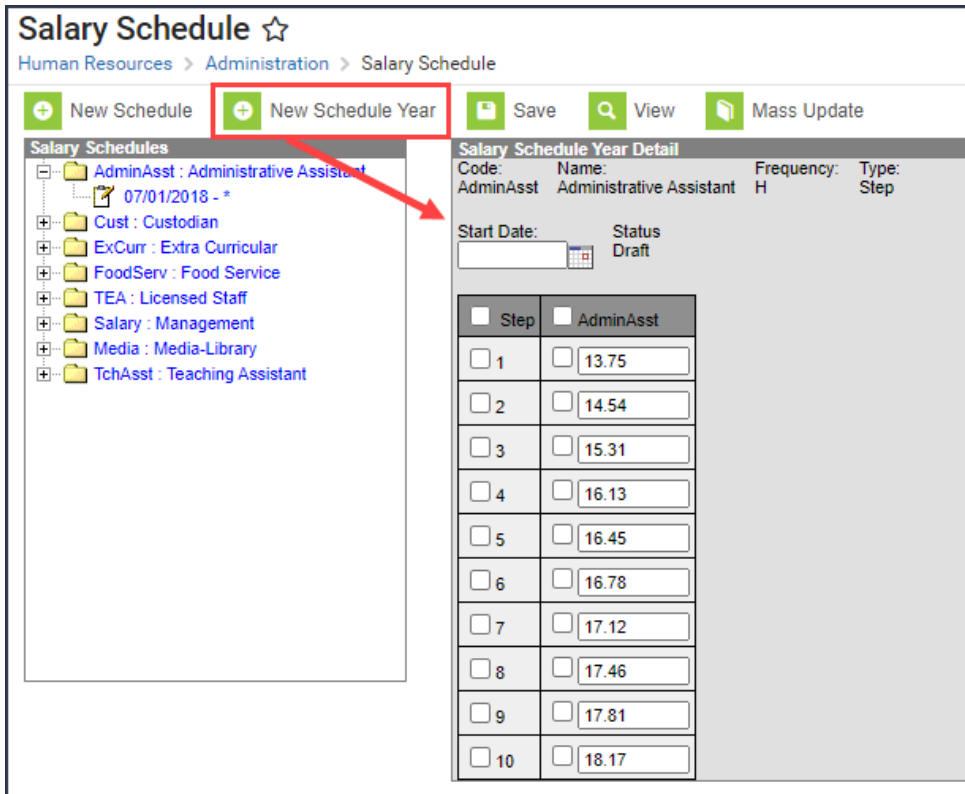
Salary Schedule ☆

Human Resources > Administration > Salary Schedule

New Schedule New Schedule Year Save View Mass Update

Salary Schedules

AdminAsst : Administrative Assistant
07/01/2018 - *
Cust : Custodian
ExCurr : Extra Curricular
FoodServ : Food Service
TEA : Licensed Staff
Salary : Management
Media : Media-Library
TchAsst : Teaching Assistant

Salary Schedule Year Detail

Code: AdminAsst
Name: Administrative Assistant
Frequency: H
Type: Step

Start Date:
Status Draft

| Step | AdminAsst |
|---|---|
| 1 | 13.75 |
| 2 | 14.54 |
| 3 | 15.31 |
| 4 | 16.13 |
| 5 | 16.45 |
| 6 | 16.78 |
| 7 | 17.12 |
| 8 | 17.46 |
| 9 | 17.81 |
| 10 | 18.17 |